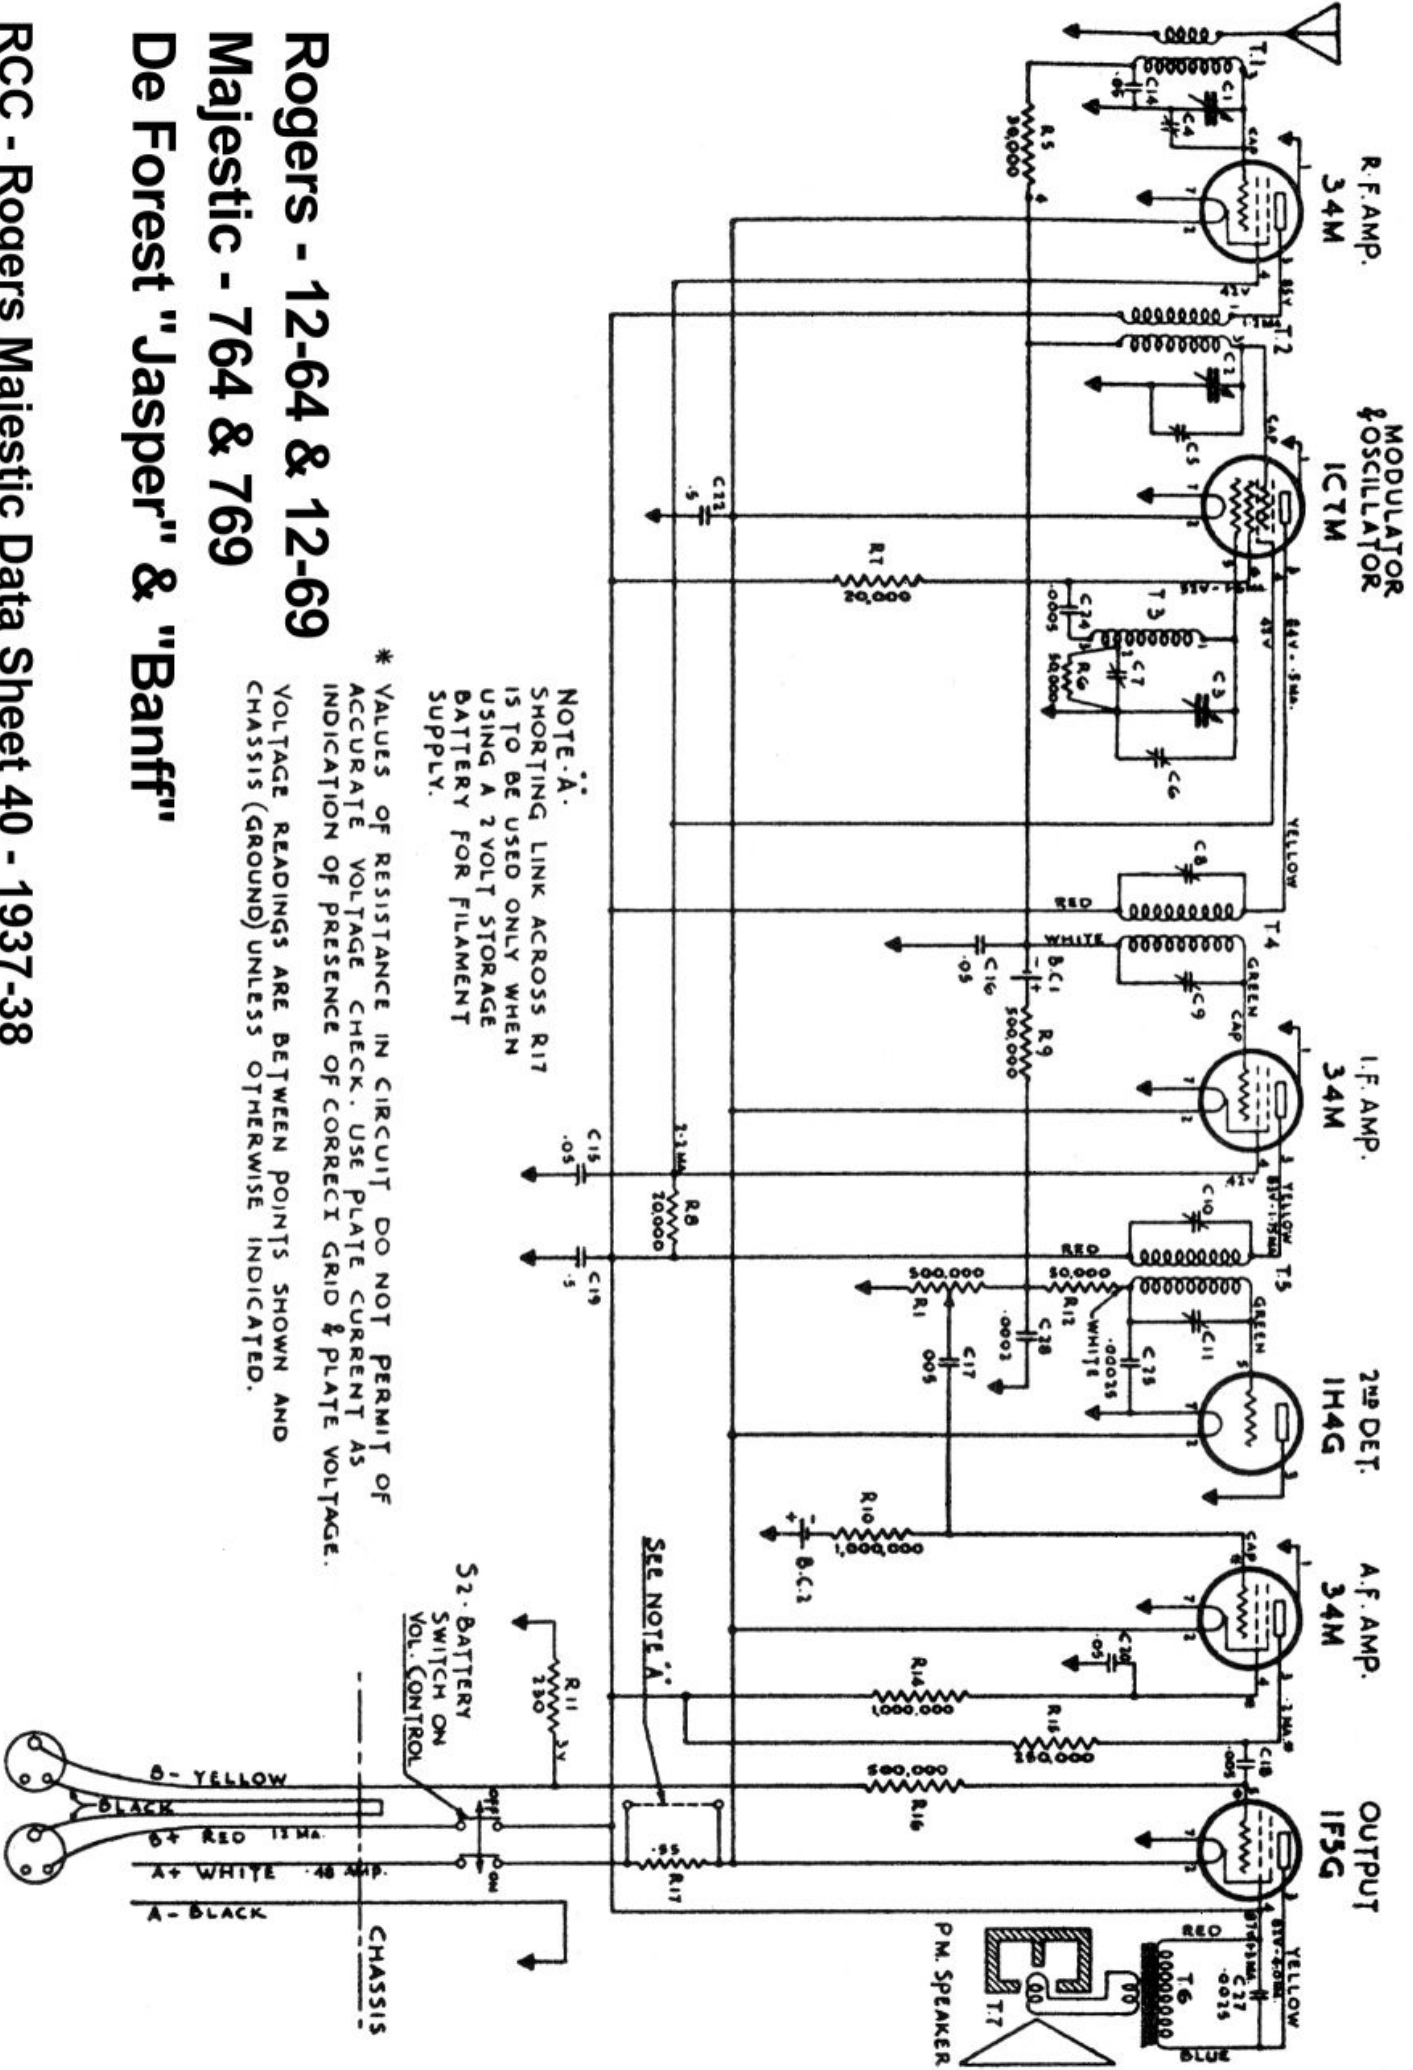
Rogers - 12-64 & 12-69
Majestic - 764 & 769
De Forest "Jasper" & "Banff"
RCC - Rogers Majestic Data Sheet 40 - 1937-38

R.F. AMP. 34M
MODULATOR & OSCILLATOR 1C7M
I.F. AMP. 34M
2ND DET. 1H4G
A.F. AMP. 34M
OUTPUT 1F5G

NOTE "A".
SHORTING LINK ACROSS R17 IS TO BE USED ONLY WHEN USING A 2 VOLT STORAGE BATTERY FOR FILAMENT SUPPLY.

* VALUES OF RESISTANCE IN CIRCUIT DO NOT PERMIT OF ACCURATE VOLTAGE CHECK. USE PLATE CURRENT AS INDICATION OF PRESENCE OF CORRECT GRID & PLATE VOLTAGE.

VOLTAGE READINGS ARE BETWEEN POINTS SHOWN AND CHASSIS (GROUND) UNLESS OTHERWISE INDICATED.

SEE NOTE "A"
S2 · BATTERY SWITCH ON VOL. CONTROL
CHASSIS
P.M. SPEAKER
B- YELLOW
BLACK
B+ RED 13 MA.
A+ WHITE .48 AMP.
A- BLACK

T.1 T.2 T3 T4 T5 T6 T.7
C1 C4 C14 .05 C2 C5 C22 .5 C24 .0005 C7 C3 C6 C8 C9 C16 .05 B.C.1 C15 .05 C19 .5 C10 C11 C25 .00035 C28 .0002 C17 .005 C20 .05 C18 .005 C27 .0025 B.C.2
R5 30,000 R7 20,000 R6 50,000 R9 500,000 R8 20,000 2.1 MA. R12 50,000 R1 500,000 R10 1,000,000 R14 1,000,000 R15 250,000 R16 500,000 R11 250 R17 .55
YELLOW RED WHITE GREEN